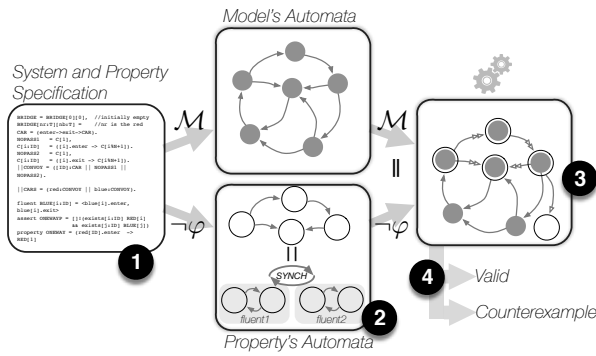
Model's Automata

System and Property Specification

BRIDGE = BRIDGE[0][0], //initially empty
BRIDGE[nr:T][nb:T] = //nr is the red
CAR = (enter->exit->CAR).
NOPASS1 = C[1],
C[i:ID] = ([i].enter -> C[i%N+1]).
NOPASS2 = C[1],
C[i:ID] = ([i].exit -> C[i%N+1]).
||CONVOY = ([ID]:CAR || NOPASS1 ||
NOPASS2).

||CARS = (red:CONVOY || blue:CONVOY).

fluent BLUE[i:ID] = <blue[i].enter,
blue[i].exit>
assert ONEWAY = []!(exists[i:ID] RED[i]
&& exists[j:ID] BLUE[j])
property ONEWAY = (red[ID].enter ->
RED[i]

1

$\mathcal{M}$

$\neg\varphi$

||

SYNCH

fluent1

fluent2

2

Property's Automata

$\mathcal{M}$

||

$\neg\varphi$

3

4

Valid

Counterexample